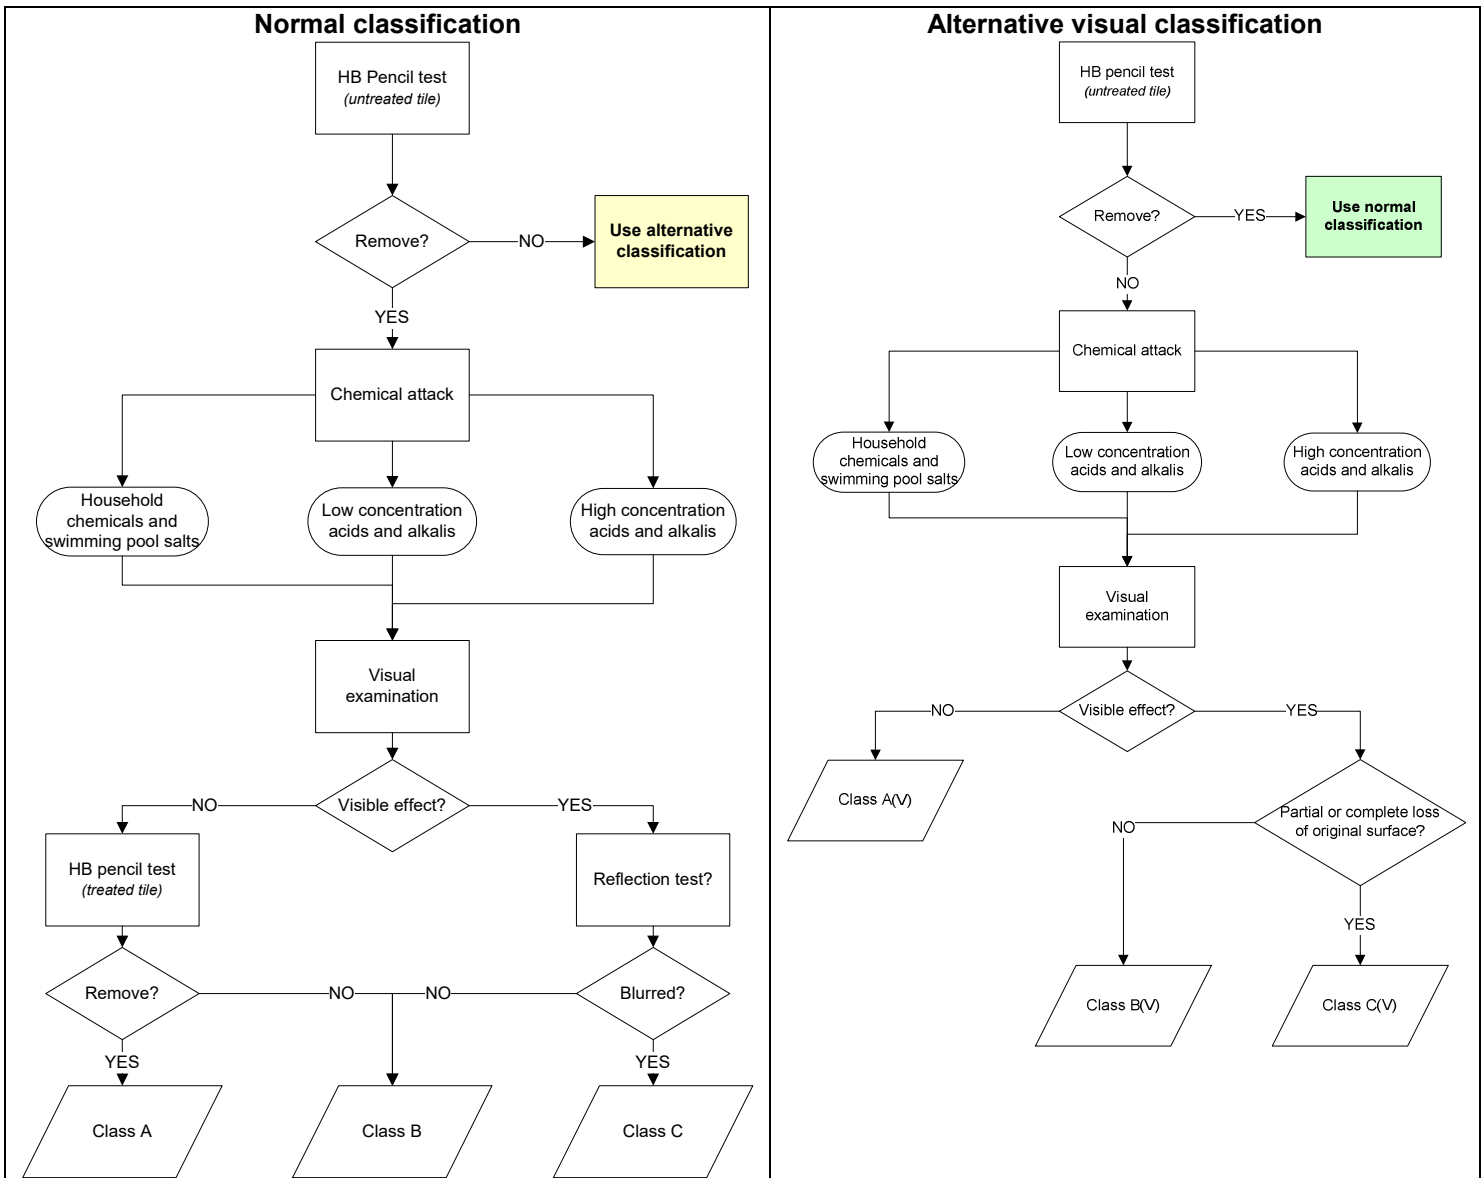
Normal classification

HB Pencil test
(untreated tile)

Remove?

NO

Use alternative classification

YES

Chemical attack

Household chemicals and swimming pool salts

Low concentration acids and alkalis

High concentration acids and alkalis

Visual examination

NO

Visible effect?

YES

HB pencil test
(treated tile)

Reflection test?

Remove?

NO

NO

Blurred?

YES

YES

Class A

Class B

Class C

Alternative visual classification

HB pencil test
(untreated tile)

Remove?

YES

Use normal classification

NO

Chemical attack

Household chemicals and swimming pool salts

Low concentration acids and alkalis

High concentration acids and alkalis

Visual examination

NO

Visible effect?

YES

Class A(V)

NO

Partial or complete loss of original surface?

YES

Class B(V)

Class C(V)